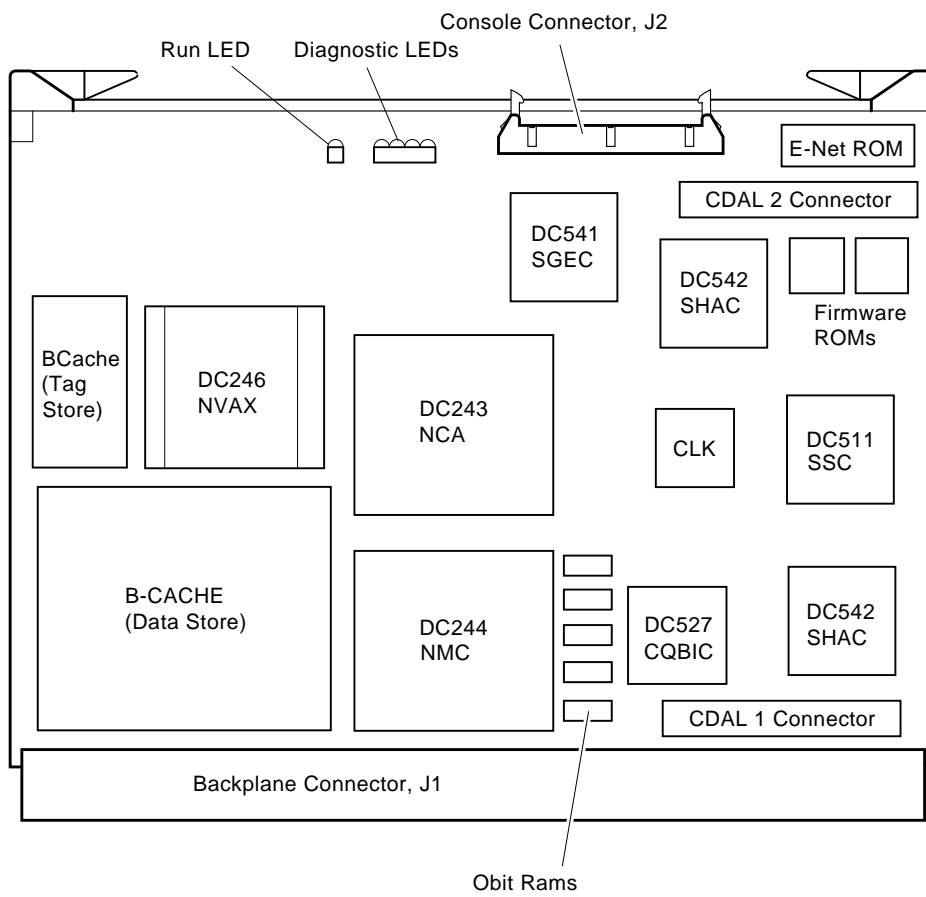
Console Connector, J2
Run LED
Diagnostic LEDs
E-Net ROM
CDAL 2 Connector
DC541
SGEC
DC542
SHAC
Firmware
ROMs
BCache
(Tag
Store)
DC246
NVAX
DC243
NCA
CLK
DC511
SSC
B-CACHE
(Data Store)
DC244
NMC
DC527
CQBIC
DC542
SHAC
CDAL 1 Connector
Backplane Connector, J1
Obit Rams